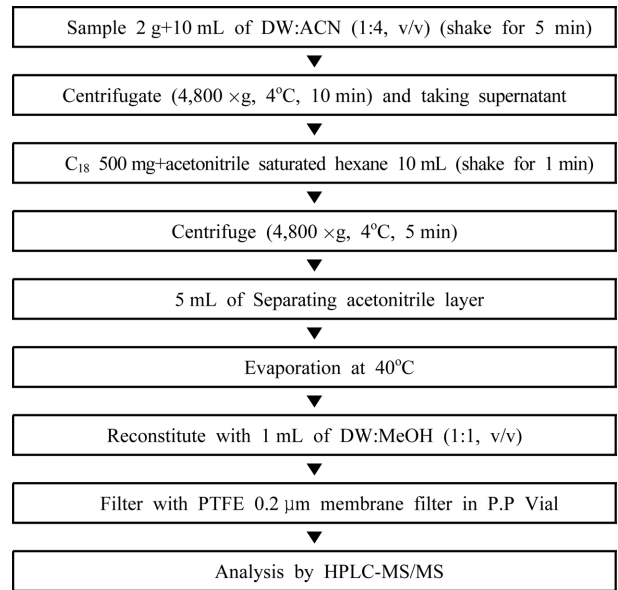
Sample 2 g+10 mL of DW:ACN (1:4, v/v) (shake for 5 min)

Centrifugate (4,800 ×g, 4$^{o}$C, 10 min) and taking supernatant

$C_{18}$ 500 mg+acetonitrile saturated hexane 10 mL (shake for 1 min)

Centrifuge (4,800 ×g, 4$^{o}$C, 5 min)

5 mL of Separating acetonitrile layer

Evaporation at 40$^{o}$C

Reconstitute with 1 mL of DW:MeOH (1:1, v/v)

Filter with PTFE 0.2 μm membrane filter in P.P Vial

Analysis by HPLC-MS/MS